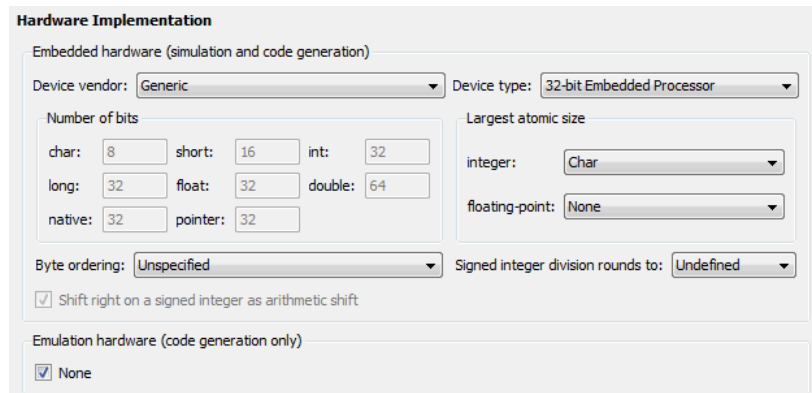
Hardware Implementation

Embedded hardware (simulation and code generation)

Device vendor: Generic

Device type: 32-bit Embedded Processor

Number of bits

char: 8
short: 16
int: 32
long: 32
float: 32
double: 64
native: 32
pointer: 32

Largest atomic size

integer: Char

floating-point: None

Byte ordering: Unspecified

Signed integer division rounds to: Undefined

Shift right on a signed integer as arithmetic shift

Emulation hardware (code generation only)

None